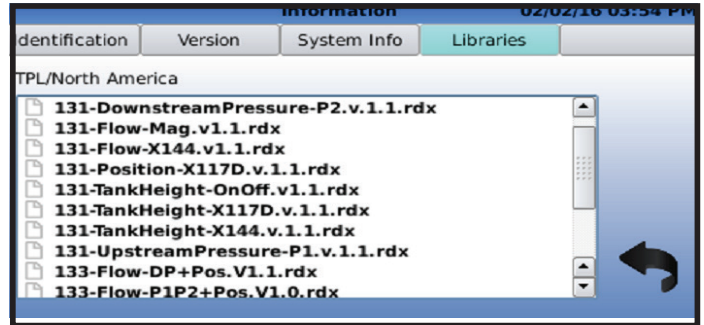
Information 02/02/16 03:54 PM

dentification | Version | System Info | Libraries

TPL/North America

131-DownstreamPressure-P2.v.1.1.rdx
131-Flow-Mag.v1.1.rdx
131-Flow-X144.v1.1.rdx
131-Position-X117D.v.1.1.rdx
131-TankHeight-OnOff.v1.1.rdx
131-TankHeight-X117D.v.1.1.rdx
131-TankHeight-X144.v.1.1.rdx
131-UpstreamPressure-P1.v.1.1.rdx
133-Flow-DP+Pos.V1.1.rdx
133-Flow-P1P2+Pos.V1.0.rdx